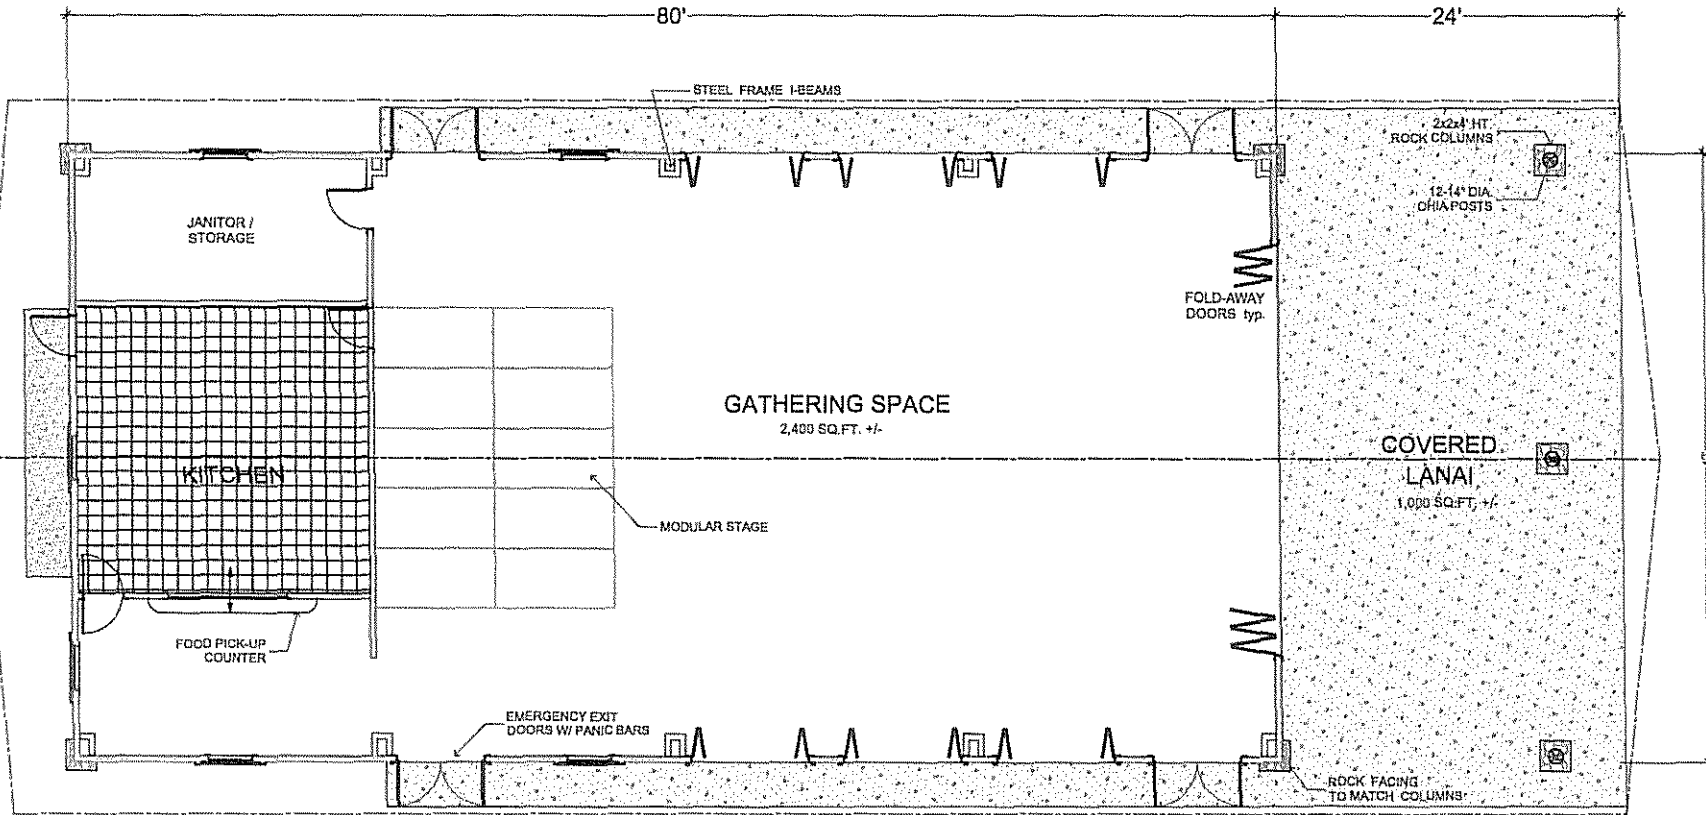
80'

24'

STEEL FRAME I-BEAMS

2x2x4' HT. ROCK COLUMNS

12-14" DIA. OHIA POSTS

JANITOR / STORAGE

FOLD-AWAY DOORS typ.

GATHERING SPACE
2,400 SQ.FT. +/-

COVERED LANAI
1,000 SQ.FT. +/-

KITCHEN

MODULAR STAGE

FOOD PICK-UP COUNTER

EMERGENCY EXIT DOORS W/ PANIC BARS

ROCK FACING TO MATCH COLUMNS